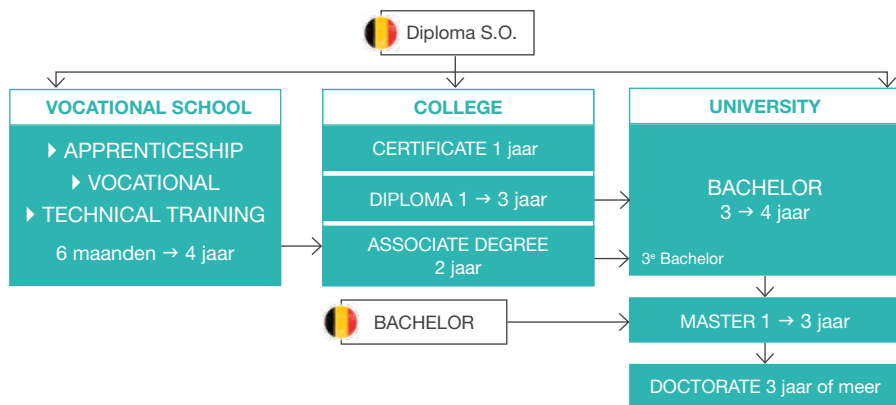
Diploma S.O.

VOCATIONAL SCHOOL

APPRENTICESHIP
VOCATIONAL
TECHNICAL TRAINING
6 maanden → 4 jaar

COLLEGE

CERTIFICATE 1 jaar

DIPLOMA 1 → 3 jaar

ASSOCIATE DEGREE
2 jaar

UNIVERSITY

BACHELOR
3 → 4 jaar

3$^e$ Bachelor

BACHELOR

MASTER 1 → 3 jaar

DOCTORATE 3 jaar of meer